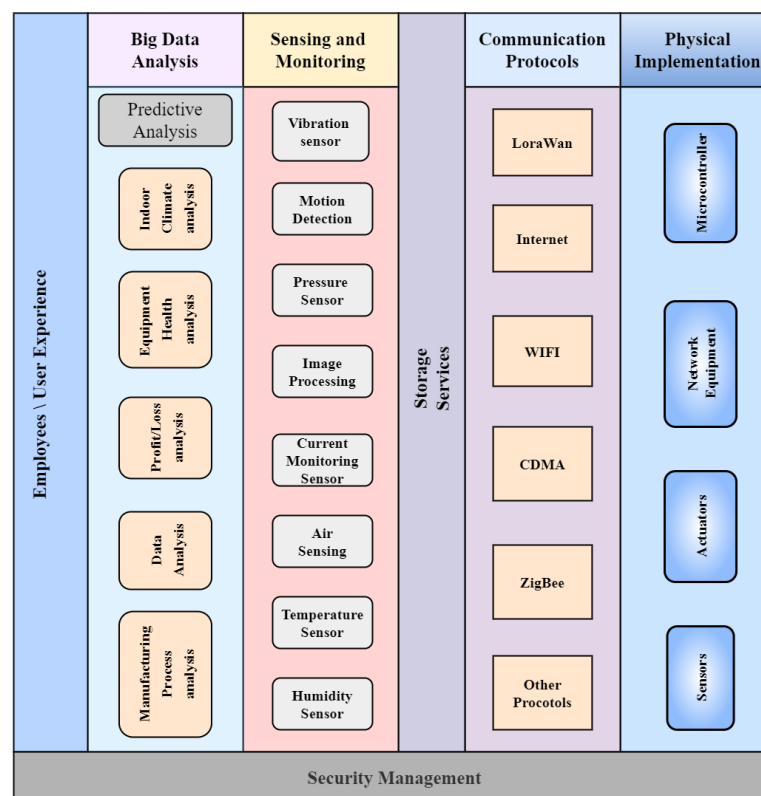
Employees \ User Experience

Big Data Analysis

Predictive Analysis

Indoor Climate analysis

Equipment Health analysis

Profit/Loss analysis

Data Analysis

Manufacturing Process analysis

Sensing and Monitoring

Vibration sensor

Motion Detection

Pressure Sensor

Image Processing

Current Monitoring Sensor

Air Sensing

Temperature Sensor

Humidity Sensor

Storage Services

Communication Protocols

LoraWan

Internet

WIFI

CDMA

ZigBee

Other Procotols

Physical Implementation

Microcontroller

Network Equipment

Actuators

Sensors

Security Management